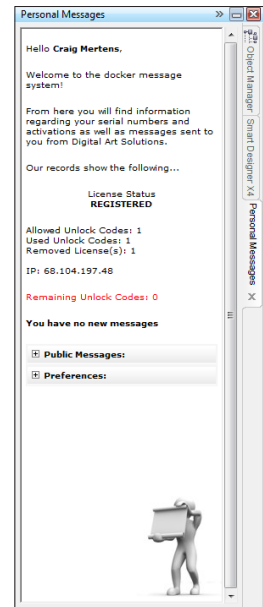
Personal Messages

Hello Craig Mertens,

Welcome to the docker message system!

From here you will find information regarding your serial numbers and activations as well as messages sent to you from Digital Art Solutions.

Our records show the following...

License Status
REGISTERED

Allowed Unlock Codes: 1
Used Unlock Codes: 1
Removed License(s): 1

IP: 68.104.197.48

Remaining Unlock Codes: 0

You have no new messages

Public Messages:

Preferences:

Object Manager
Smart Designer X4
Personal Messages